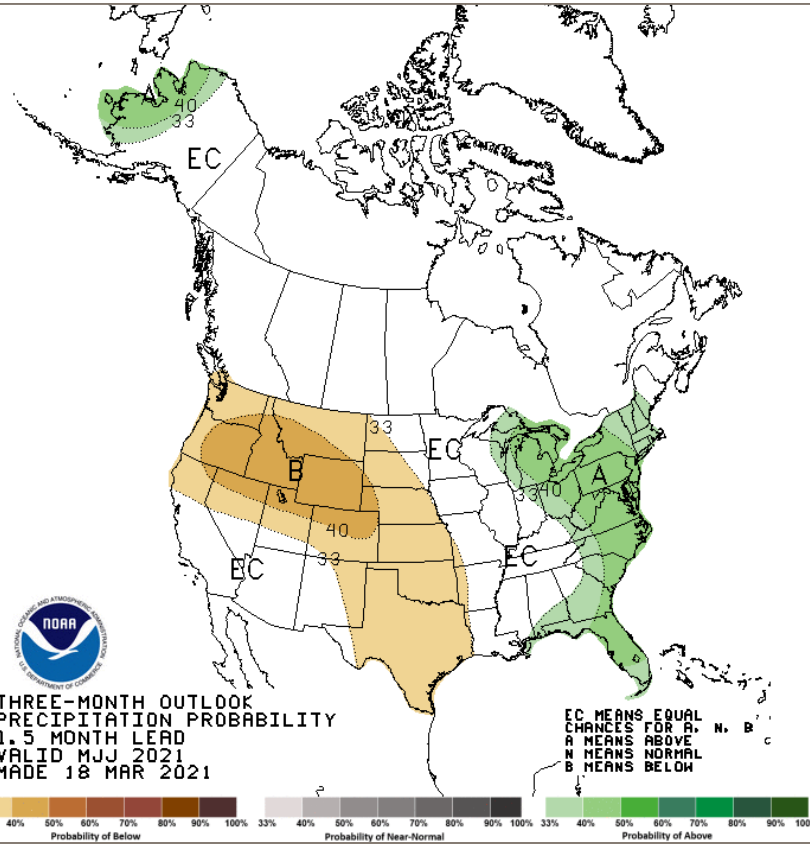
A
40
33
EC
33
EC
B
40
33
EC
EC
33
40
A
NOAA
NATIONAL OCEANIC AND ATMOSPHERIC ADMINISTRATION
U.S. DEPARTMENT OF COMMERCE

THREE-MONTH OUTLOOK
PRECIPITATION PROBABILITY
1.5 MONTH LEAD
VALID MJJ 2021
MADE 18 MAR 2021

EC MEANS EQUAL
CHANCES FOR A, N, B
A MEANS ABOVE
N MEANS NORMAL
B MEANS BELOW

| 40% | 50% | 60% | 70% | 80% | 90% | 100% |
|---|---|---|---|---|---|---|

Probability of Below

| 33% | 40% | 50% | 60% | 70% | 80% | 90% | 100% |
|---|---|---|---|---|---|---|---|

Probability of Near-Normal

| 33% | 40% | 50% | 60% | 70% | 80% | 90% | 100% |
|---|---|---|---|---|---|---|---|

Probability of Above